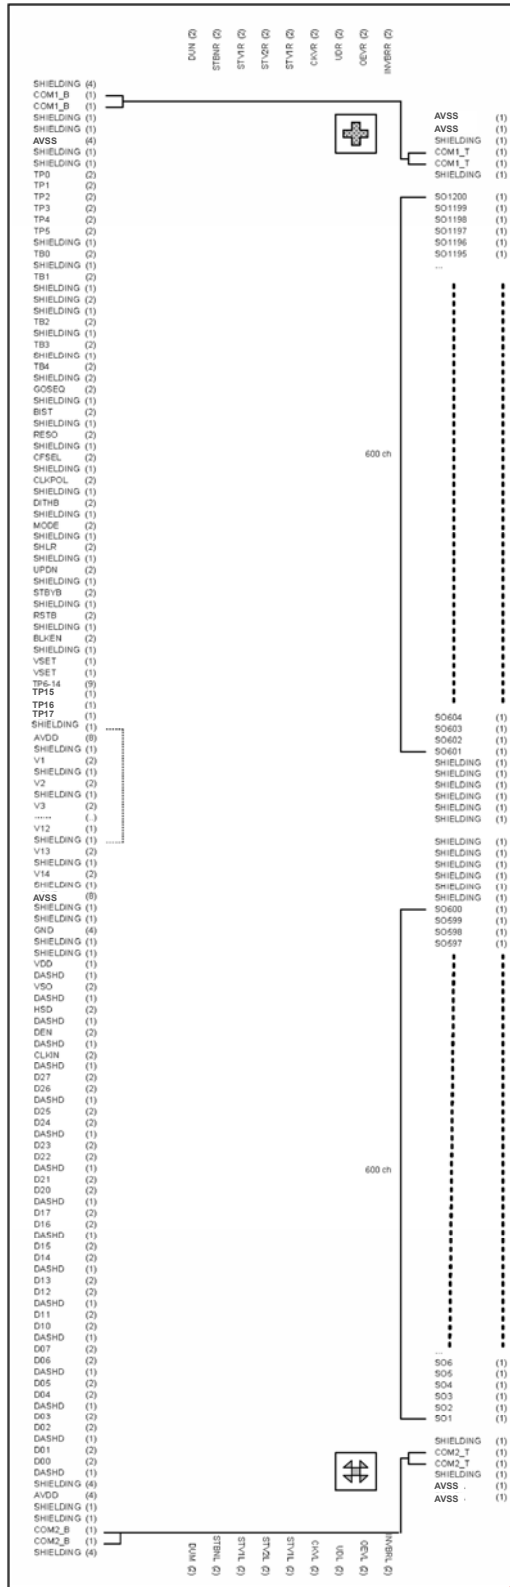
DUN (2)
STBNR (2)
STV1R (2)
STV2R (2)
STV1R (2)
CKVR (2)
UDR (2)
OEVR (2)
INVBRR (2)

SHIELDING (4)
COM1_B (1)
COM1_B (1)
SHIELDING (1)
SHIELDING (1)
AVSS (4)
SHIELDING (1)
SHIELDING (1)
TP0 (2)
TP1 (2)
TP2 (2)
TP3 (2)
TP4 (2)
TP5 (2)
SHIELDING (1)
TB0 (2)
SHIELDING (1)
TB1 (2)
SHIELDING (1)
SHIELDING (2)
SHIELDING (1)
TB2 (2)
SHIELDING (1)
TB3 (2)
SHIELDING (1)
TB4 (2)
SHIELDING (2)
GOSEQ (2)
SHIELDING (1)
BIST (2)
SHIELDING (1)
RESO (2)
SHIELDING (1)
CFSEL (2)
SHIELDING (1)
CLKPOL (2)
SHIELDING (1)
DITHB (2)
SHIELDING (1)
MODE (2)
SHIELDING (1)
SHLR (2)
SHIELDING (1)
UPDN (2)
SHIELDING (1)
STBYB (2)
SHIELDING (1)
RSTB (2)
SHIELDING (1)
BLKEN (2)
SHIELDING (1)
VSET (1)
VSET (1)
TP6-14 (9)
TP15 (1)
TP16 (1)
TP17 (1)
SHIELDING (1)
AVDD (8)
SHIELDING (1)
V1 (2)
SHIELDING (1)
V2 (2)
SHIELDING (1)
V3 (2)
...... (..)
V12 (1)
SHIELDING (1)
V13 (2)
SHIELDING (1)
V14 (2)
SHIELDING (1)
AVSS (8)
SHIELDING (1)
SHIELDING (1)
GND (4)
SHIELDING (1)
SHIELDING (1)
VDD (1)
DASHD (1)
VSO (2)
DASHD (1)
HSD (2)
DASHD (1)
DEN (2)
DASHD (1)
CLKIN (2)
DASHD (1)
D27 (2)
D26 (2)
DASHD (1)
D25 (2)
D24 (2)
DASHD (1)
D23 (2)
D22 (2)
DASHD (1)
D21 (2)
D20 (2)
DASHD (1)
D17 (2)
D16 (2)
DASHD (1)
D15 (2)
D14 (2)
DASHD (1)
D13 (2)
D12 (2)
DASHD (1)
D11 (2)
D10 (2)
DASHD (1)
D07 (2)
D06 (2)
DASHD (1)
D05 (2)
D04 (2)
DASHD (1)
D03 (2)
D02 (2)
DASHD (1)
D01 (2)
D00 (2)
DASHD (1)
SHIELDING (4)
AVDD (4)
SHIELDING (1)
SHIELDING (1)
COM2_B (1)
COM2_B (1)
SHIELDING (4)

AVSS (1)
AVSS (1)
SHIELDING (1)
COM1_T (1)
COM1_T (1)
SHIELDING (1)
SO1200 (1)
SO1199 (1)
SO1198 (1)
SO1197 (1)
SO1196 (1)
SO1195 (1)
...
600 ch
SO604 (1)
SO603 (1)
SO602 (1)
SO601 (1)
SHIELDING (1)
SHIELDING (1)
SHIELDING (1)
SHIELDING (1)
SHIELDING (1)
SHIELDING (1)
SHIELDING (1)
SHIELDING (1)
SHIELDING (1)
SHIELDING (1)
SHIELDING (1)
SHIELDING (1)
SO600 (1)
SO599 (1)
SO598 (1)
SO597 (1)
600 ch
...
SO6 (1)
SO5 (1)
SO4 (1)
SO3 (1)
SO2 (1)
SO1 (1)
SHIELDING (1)
COM2_T (1)
COM2_T (1)
SHIELDING (1)
AVSS (1)
AVSS (1)

DUNL (2)
STBNL (2)
STV1L (2)
STV2L (2)
STV1L (2)
CKVL (2)
UDL (2)
OEVL (2)
INVBRL (2)